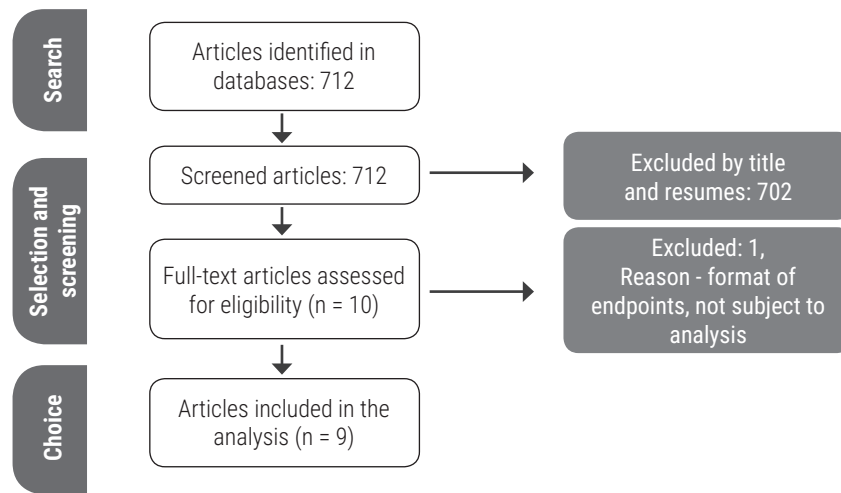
Search

Articles identified in databases: 712

Selection and screening

Screened articles: 712

Excluded by title and resumes: 702

Full-text articles assessed for eligibility (n = 10)

Excluded: 1, Reason - format of endpoints, not subject to analysis

Choice

Articles included in the analysis (n = 9)